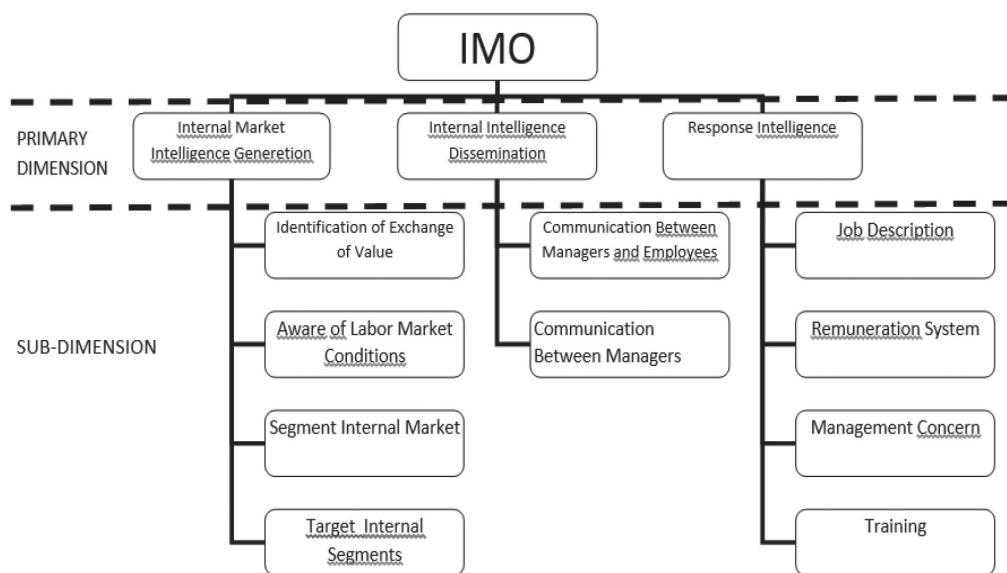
IMO

PRIMARY DIMENSION

Internal Market Intelligence Generetion

Internal Intelligence Dissemination

Response Intelligence

SUB-DIMENSION

Identification of Exchange of Value

Aware of Labor Market Conditions

Segment Internal Market

Target Internal Segments

Communication Between Managers and Employees

Communication Between Managers

Job Description

Remuneration System

Management Concern

Training